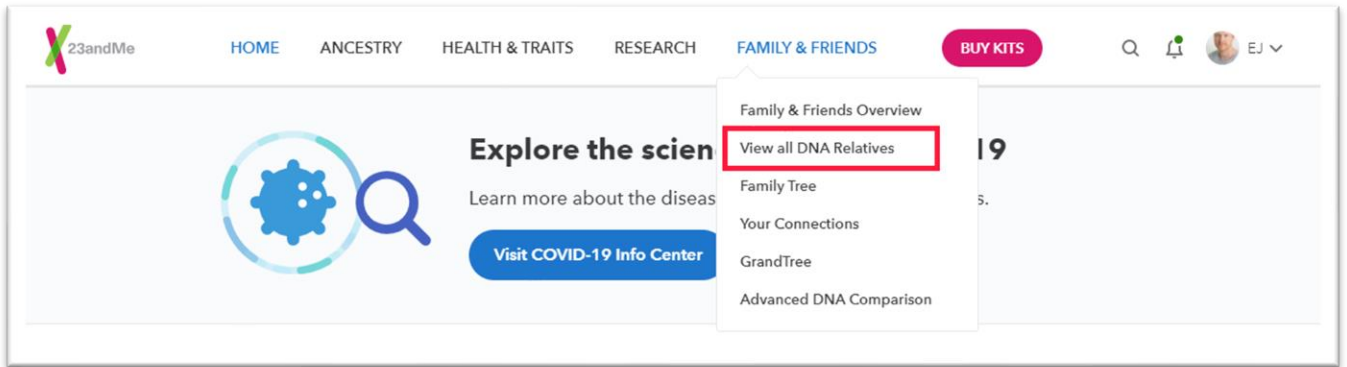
23andMe

HOME ANCESTRY HEALTH & TRAITS RESEARCH FAMILY & FRIENDS BUY KITS EJ

Family & Friends Overview
View all DNA Relatives
Family Tree
Your Connections
GrandTree
Advanced DNA Comparison

Explore the scien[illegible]19

Learn more about the diseas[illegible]s.

Visit COVID-19 Info Center